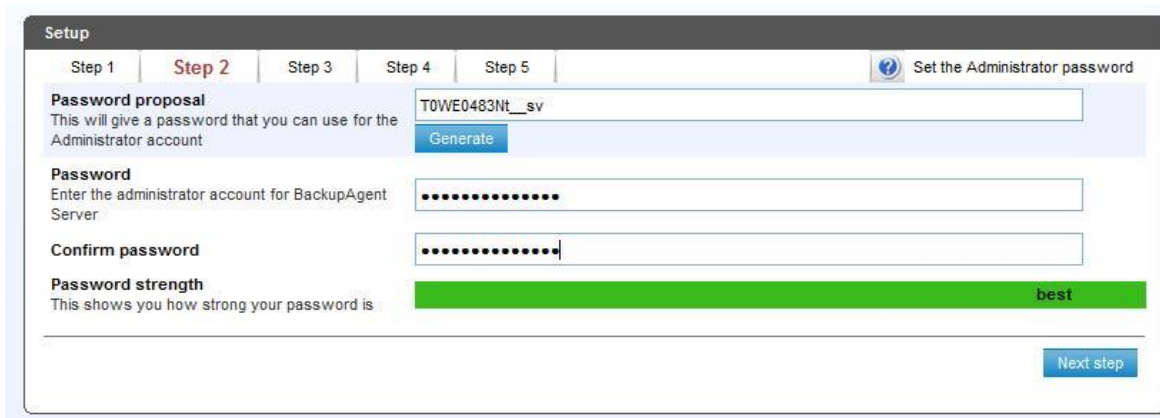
Setup

Step 1 | Step 2 | Step 3 | Step 4 | Step 5

Set the Administrator password

**Password proposal**
This will give a password that you can use for the Administrator account

T0WE0483Nt__sv

Generate

**Password**
Enter the administrator account for BackupAgent Server

••••••••••••••

**Confirm password**

••••••••••••••

**Password strength**
This shows you how strong your password is

best

Next step